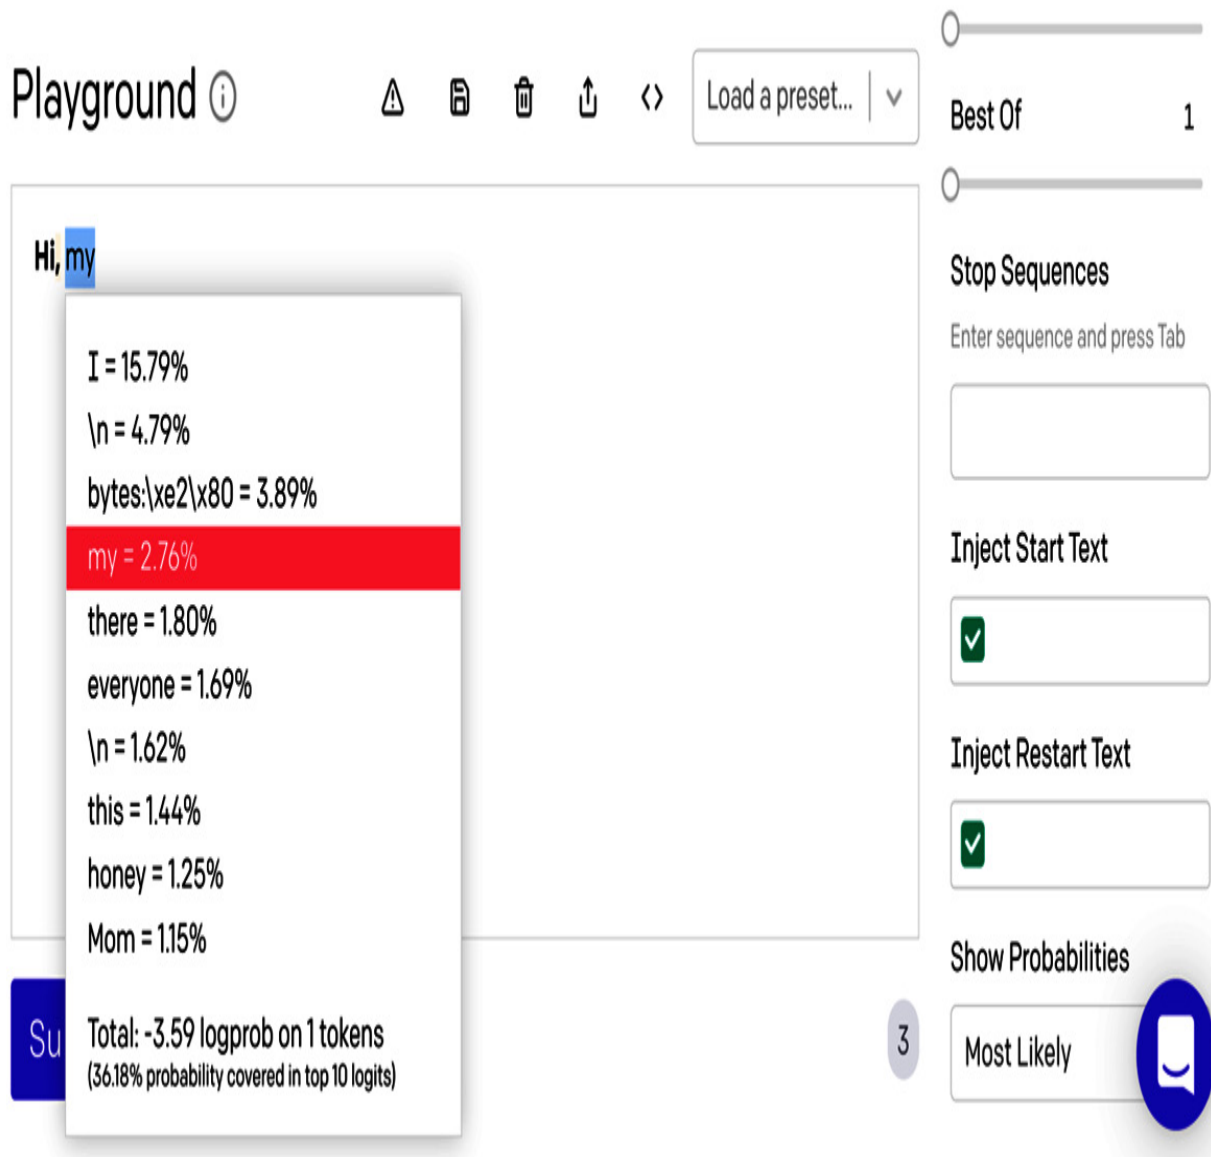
Playground

Load a preset...

Best Of 1

Stop Sequences

Enter sequence and press Tab

Inject Start Text

Inject Restart Text

Show Probabilities

Most Likely

Hi, my

I = 15.79%

\n = 4.79%

bytes:\xe2\x80 = 3.89%

my = 2.76%

there = 1.80%

everyone = 1.69%

\n = 1.62%

this = 1.44%

honey = 1.25%

Mom = 1.15%

Total: -3.59 logprob on 1 tokens
(36.18% probability covered in top 10 logits)

Su

3